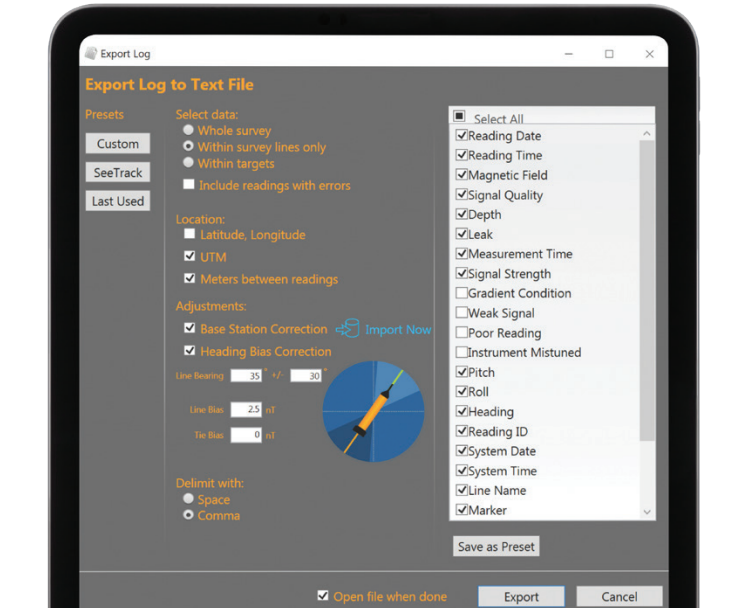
Export Log

Export Log to Text File

Presets

Custom

SeeTrack

Last Used

Select data:

Whole survey

Within survey lines only

Within targets

Include readings with errors

Location:

Latitude, Longitude

UTM

Meters between readings

Adjustments:

Base Station Correction

Import Now

Heading Bias Correction

Line Bearing 35 ° +/- 30 °

Line Bias 2.5 nT

Tie Bias 0 nT

Delimit with:

Space

Comma

Select All

Reading Date

Reading Time

Magnetic Field

Signal Quality

Depth

Leak

Measurement Time

Signal Strength

Gradient Condition

Weak Signal

Poor Reading

Instrument Mistuned

Pitch

Roll

Heading

Reading ID

System Date

System Time

Line Name

Marker

Save as Preset

Open file when done

Export

Cancel